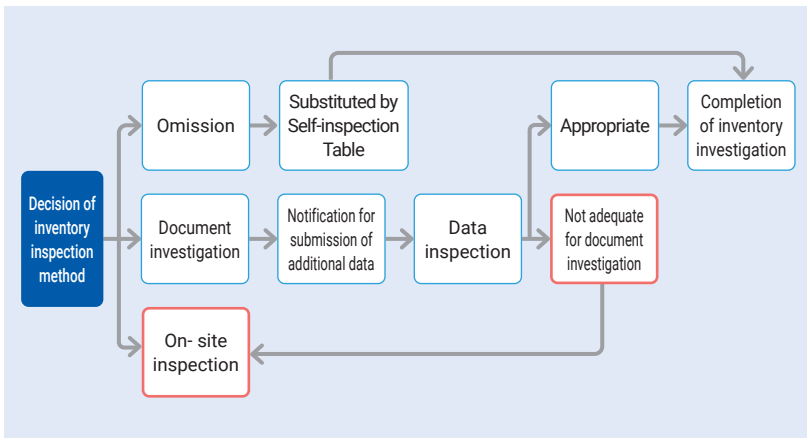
Decision of inventory inspection method

Omission

Substituted by Self-inspection Table

Appropriate

Completion of inventory investigation

Document investigation

Notification for submission of additional data

Data inspection

Not adequate for document investigation

On- site inspection